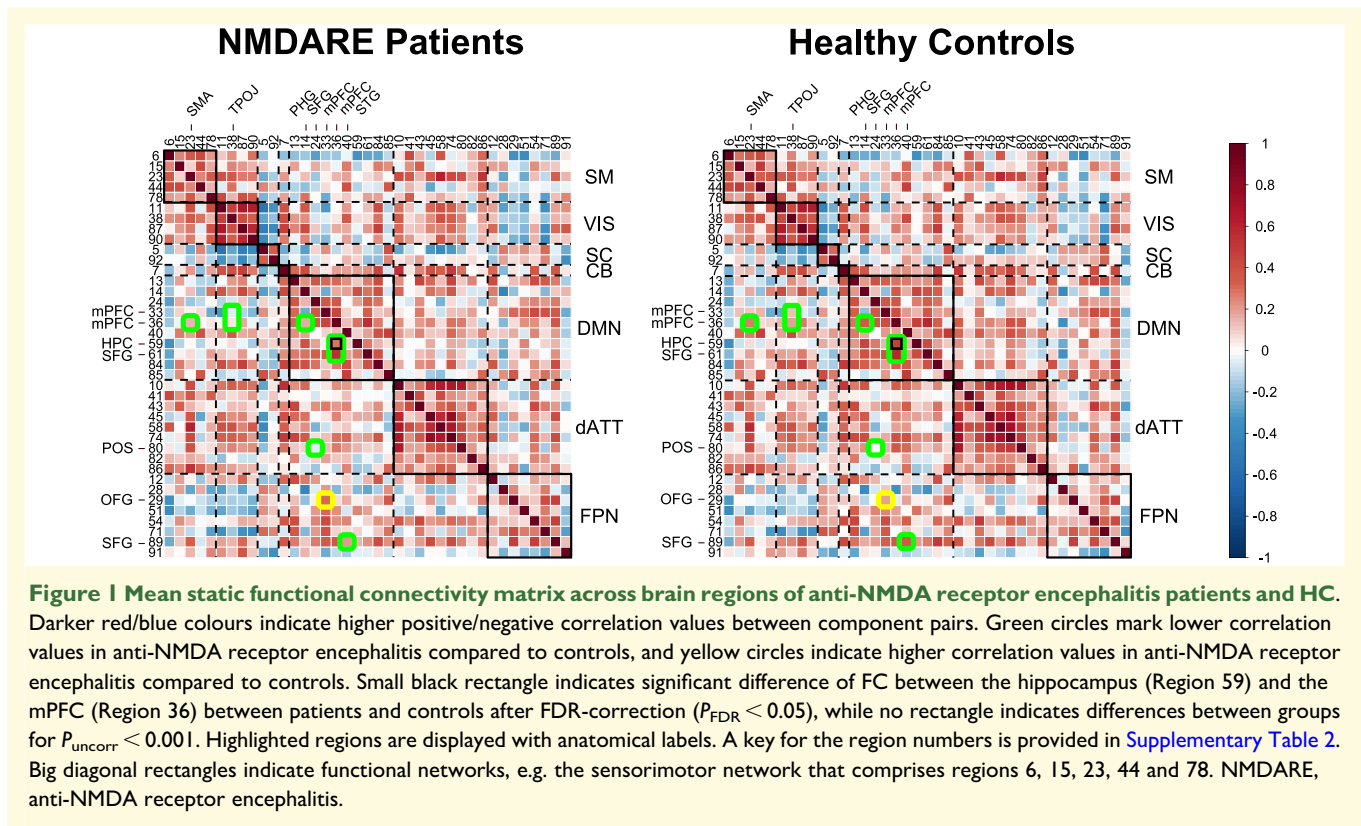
NMDARE Patients

SMA TPOJ PHG SFG mPFC mPFC STG

6 15 23 44 78 11 38 87 90 5 92 7 13 14 24 33 36 40 59 61 84 85 10 41 43 45 58 74 80 82 86 12 26 29 51 54 71 89 91

6 15 23 44 78 11 38 87 90 5 92 7 13 14 24 mPFC – 33 mPFC – 36 40 HPC – 59 SFG – 61 84 85 10 41 43 45 58 74 POS – 80 82 86 12 26 OFG – 29 51 54 71 SFG – 89 91

SM VIS SC CB DMN dATT FPN

Healthy Controls

SMA TPOJ PHG SFG mPFC mPFC

6 15 23 44 78 11 38 87 90 5 92 7 13 14 24 33 36 40 59 61 84 85 10 41 43 45 58 74 80 82 86 12 26 29 51 54 71 89 91

6 15 23 44 78 11 38 87 90 5 92 7 13 14 24 mPFC – 33 mPFC – 36 40 HPC – 59 SFG – 61 84 85 10 41 43 45 58 74 POS – 80 82 86 12 26 OFG – 29 51 54 71 SFG – 89 91

SM VIS SC CB DMN dATT FPN

1 0.8 0.6 0.4 0.2 0 -0.2 -0.4 -0.6 -0.8 -1

Figure 1 Mean static functional connectivity matrix across brain regions of anti-NMDA receptor encephalitis patients and HC. Darker red/blue colours indicate higher positive/negative correlation values between component pairs. Green circles mark lower correlation values in anti-NMDA receptor encephalitis compared to controls, and yellow circles indicate higher correlation values in anti-NMDA receptor encephalitis compared to controls. Small black rectangle indicates significant difference of FC between the hippocampus (Region 59) and the mPFC (Region 36) between patients and controls after FDR-correction ($P_{FDR} < 0.05$), while no rectangle indicates differences between groups for $P_{uncorr} < 0.001$. Highlighted regions are displayed with anatomical labels. A key for the region numbers is provided in Supplementary Table 2. Big diagonal rectangles indicate functional networks, e.g. the sensorimotor network that comprises regions 6, 15, 23, 44 and 78. NMDARE, anti-NMDA receptor encephalitis.